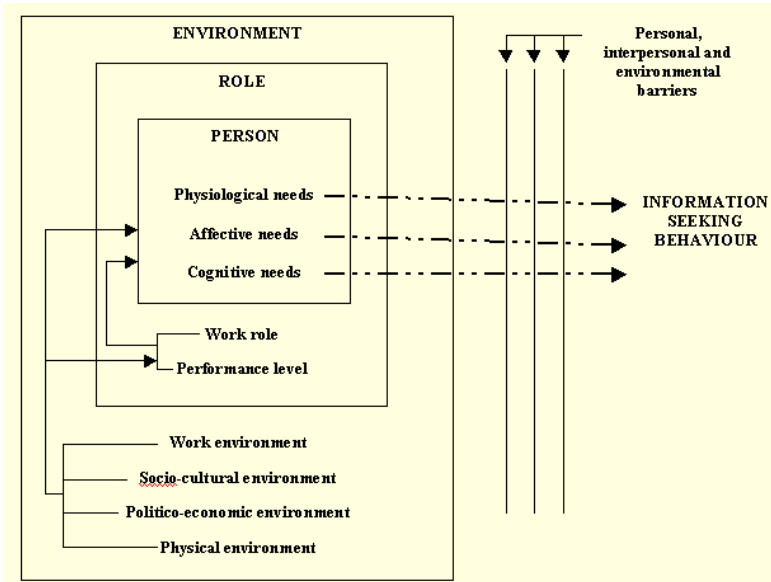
ENVIRONMENT

ROLE

PERSON

Physiological needs

Affective needs

Cognitive needs

Work role

Performance level

Work environment

Socio-cultural environment

Politico-economic environment

Physical environment

Personal, interpersonal and environmental barriers

INFORMATION SEEKING BEHAVIOUR